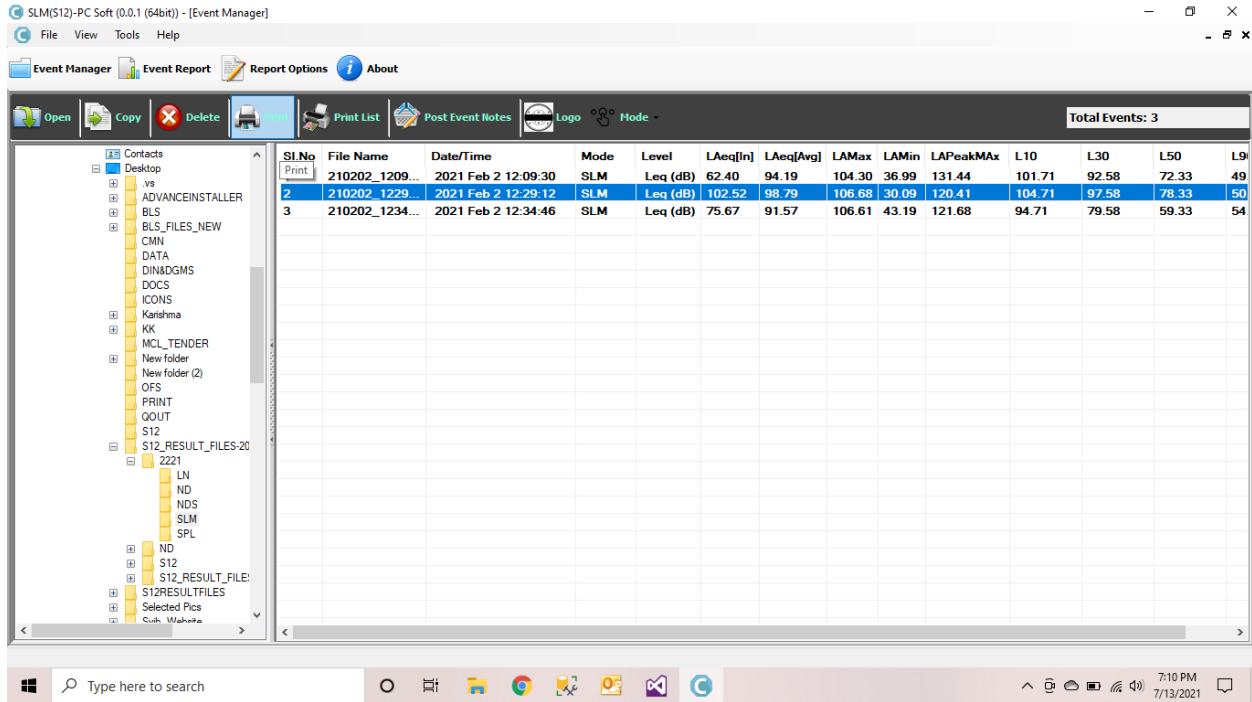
SLM(S12)-PC Soft (0.0.1 (64bit)) - [Event Manager]

File View Tools Help

Event Manager Event Report Report Options About

Open Copy Delete Print Print List Post Event Notes Logo Mode

Total Events: 3

Contacts
Desktop
.vs
ADVANCEINSTALLER
BLS
BLS_FILES_NEW
CMN
DATA
DIN&DGMS
DOCS
ICONS
Karishma
KK
MCL_TENDER
New folder
New folder (2)
OFS
PRINT
QOUT
S12
S12_RESULT_FILES-20
2221
LN
ND
NDS
SLM
SPL
ND
S12
S12_RESULT_FILE!
S12RESULTFILES
Selected Pics
Svih Website

Print

| Sl.No | File Name | Date/Time | Mode | Level | LAeq[In] | LAeq[Avg] | LAMax | LAMin | LAPeakMAx | L10 | L30 | L50 | L9 |
|---|---|---|---|---|---|---|---|---|---|---|---|---|---|
| | 210202_1209... | 2021 Feb 2 12:09:30 | SLM | Leq (dB) | 62.40 | 94.19 | 104.30 | 36.99 | 131.44 | 101.71 | 92.58 | 72.33 | 49. |
| 2 | 210202_1229... | 2021 Feb 2 12:29:12 | SLM | Leq (dB) | 102.52 | 98.79 | 106.68 | 30.09 | 120.41 | 104.71 | 97.58 | 78.33 | 50 |
| 3 | 210202_1234... | 2021 Feb 2 12:34:46 | SLM | Leq (dB) | 75.67 | 91.57 | 106.61 | 43.19 | 121.68 | 94.71 | 79.58 | 59.33 | 54. |

Type here to search

7:10 PM
7/13/2021